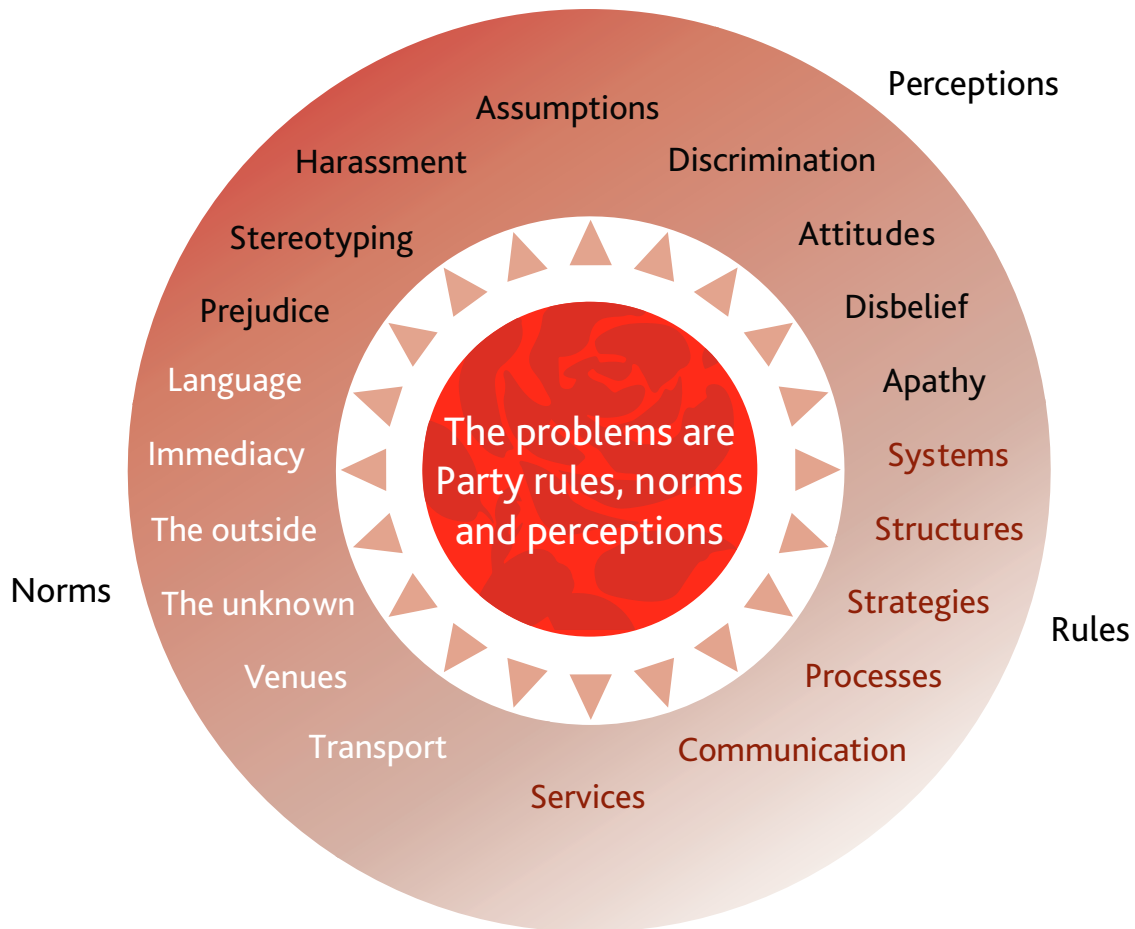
Perceptions

Assumptions
Harassment
Discrimination
Stereotyping
Attitudes
Prejudice
Disbelief
Language
Apathy
Immediacy
Systems
The outside
Structures
Norms
The unknown
Strategies
Rules
Venues
Processes
Transport
Communication
Services

The problems are Party rules, norms and perceptions